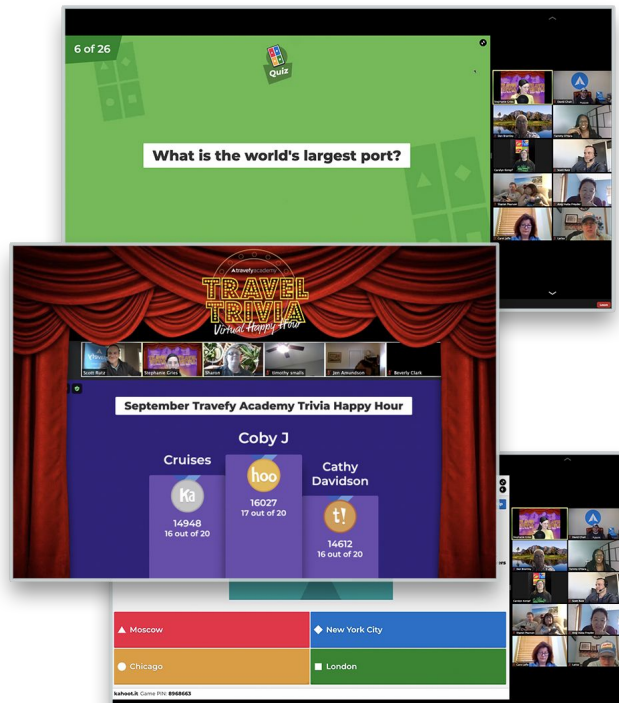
6 of 26

Quiz

What is the world's largest port?

travefy academy
TRAVEL TRIVIA
Virtual Happy Hour

Scott Ruiz
Stephanie Criez
Sharon
timothy emails
Jon Amundson
Beverly Clark

September Travefy Academy Trivia Happy Hour

Coby J
hoo
16027
17 out of 20

Cruises
Ka
14948
16 out of 20

Cathy Davidson
t!
14612
16 out of 20

Moscow
New York City
Chicago
London

kahoot.it Game PIN: 8968663